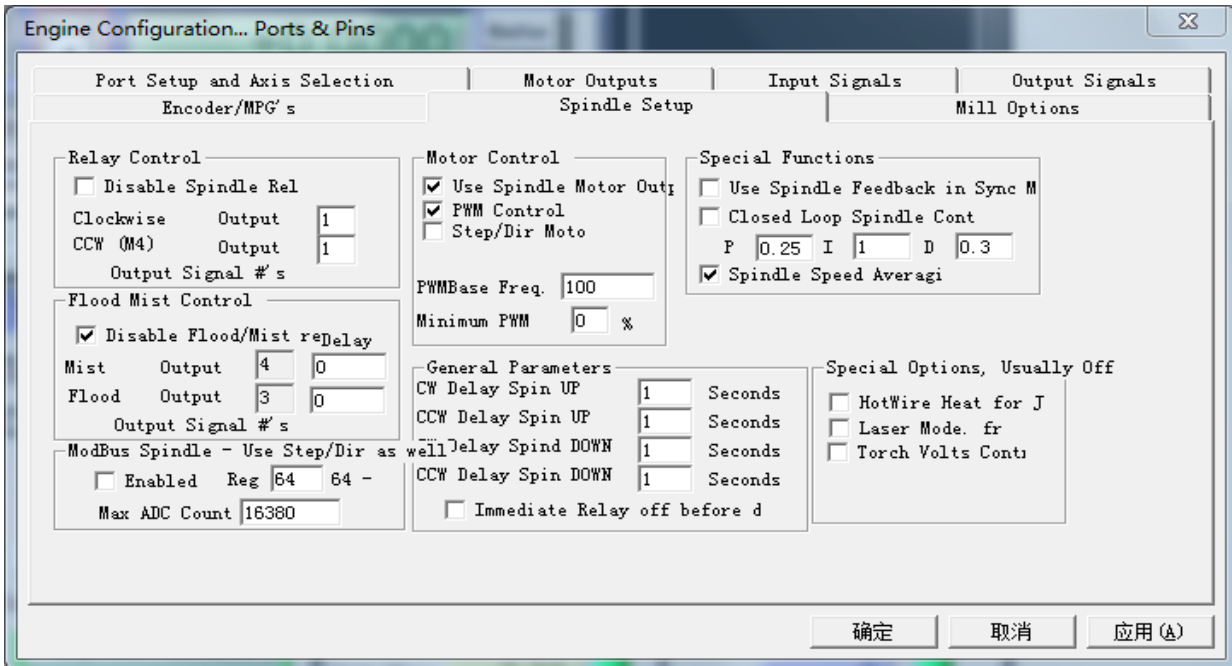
Engine Configuration... Ports & Pins

Port Setup and Axis Selection | Motor Outputs | Input Signals | Output Signals
Encoder/MPG's | Spindle Setup | Mill Options

Relay Control
Disable Spindle Rel
Clockwise Output 1
CCW (M4) Output 1
Output Signal #'s

Flood Mist Control
Disable Flood/Mist re Delay
Mist Output 4 0
Flood Output 3 0
Output Signal #'s

ModBus Spindle - Use Step/Dir as well
Enabled Reg 64 64 -
Max ADC Count 16380

Motor Control
Use Spindle Motor Outp
PWM Control
Step/Dir Moto

PWMBase Freq. 100
Minimum PWM 0 %

General Parameters
CW Delay Spin UP 1 Seconds
CCW Delay Spin UP 1 Seconds
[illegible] Delay Spind DOWN 1 Seconds
CCW Delay Spin DOWN 1 Seconds
Immediate Relay off before d

Special Functions
Use Spindle Feedback in Sync M
Closed Loop Spindle Cont
P 0.25 I 1 D 0.3
Spindle Speed Averagi

Special Options, Usually Off
HotWire Heat for J
Laser Mode. fr
Torch Volts Conti

确定 取消 应用(A)